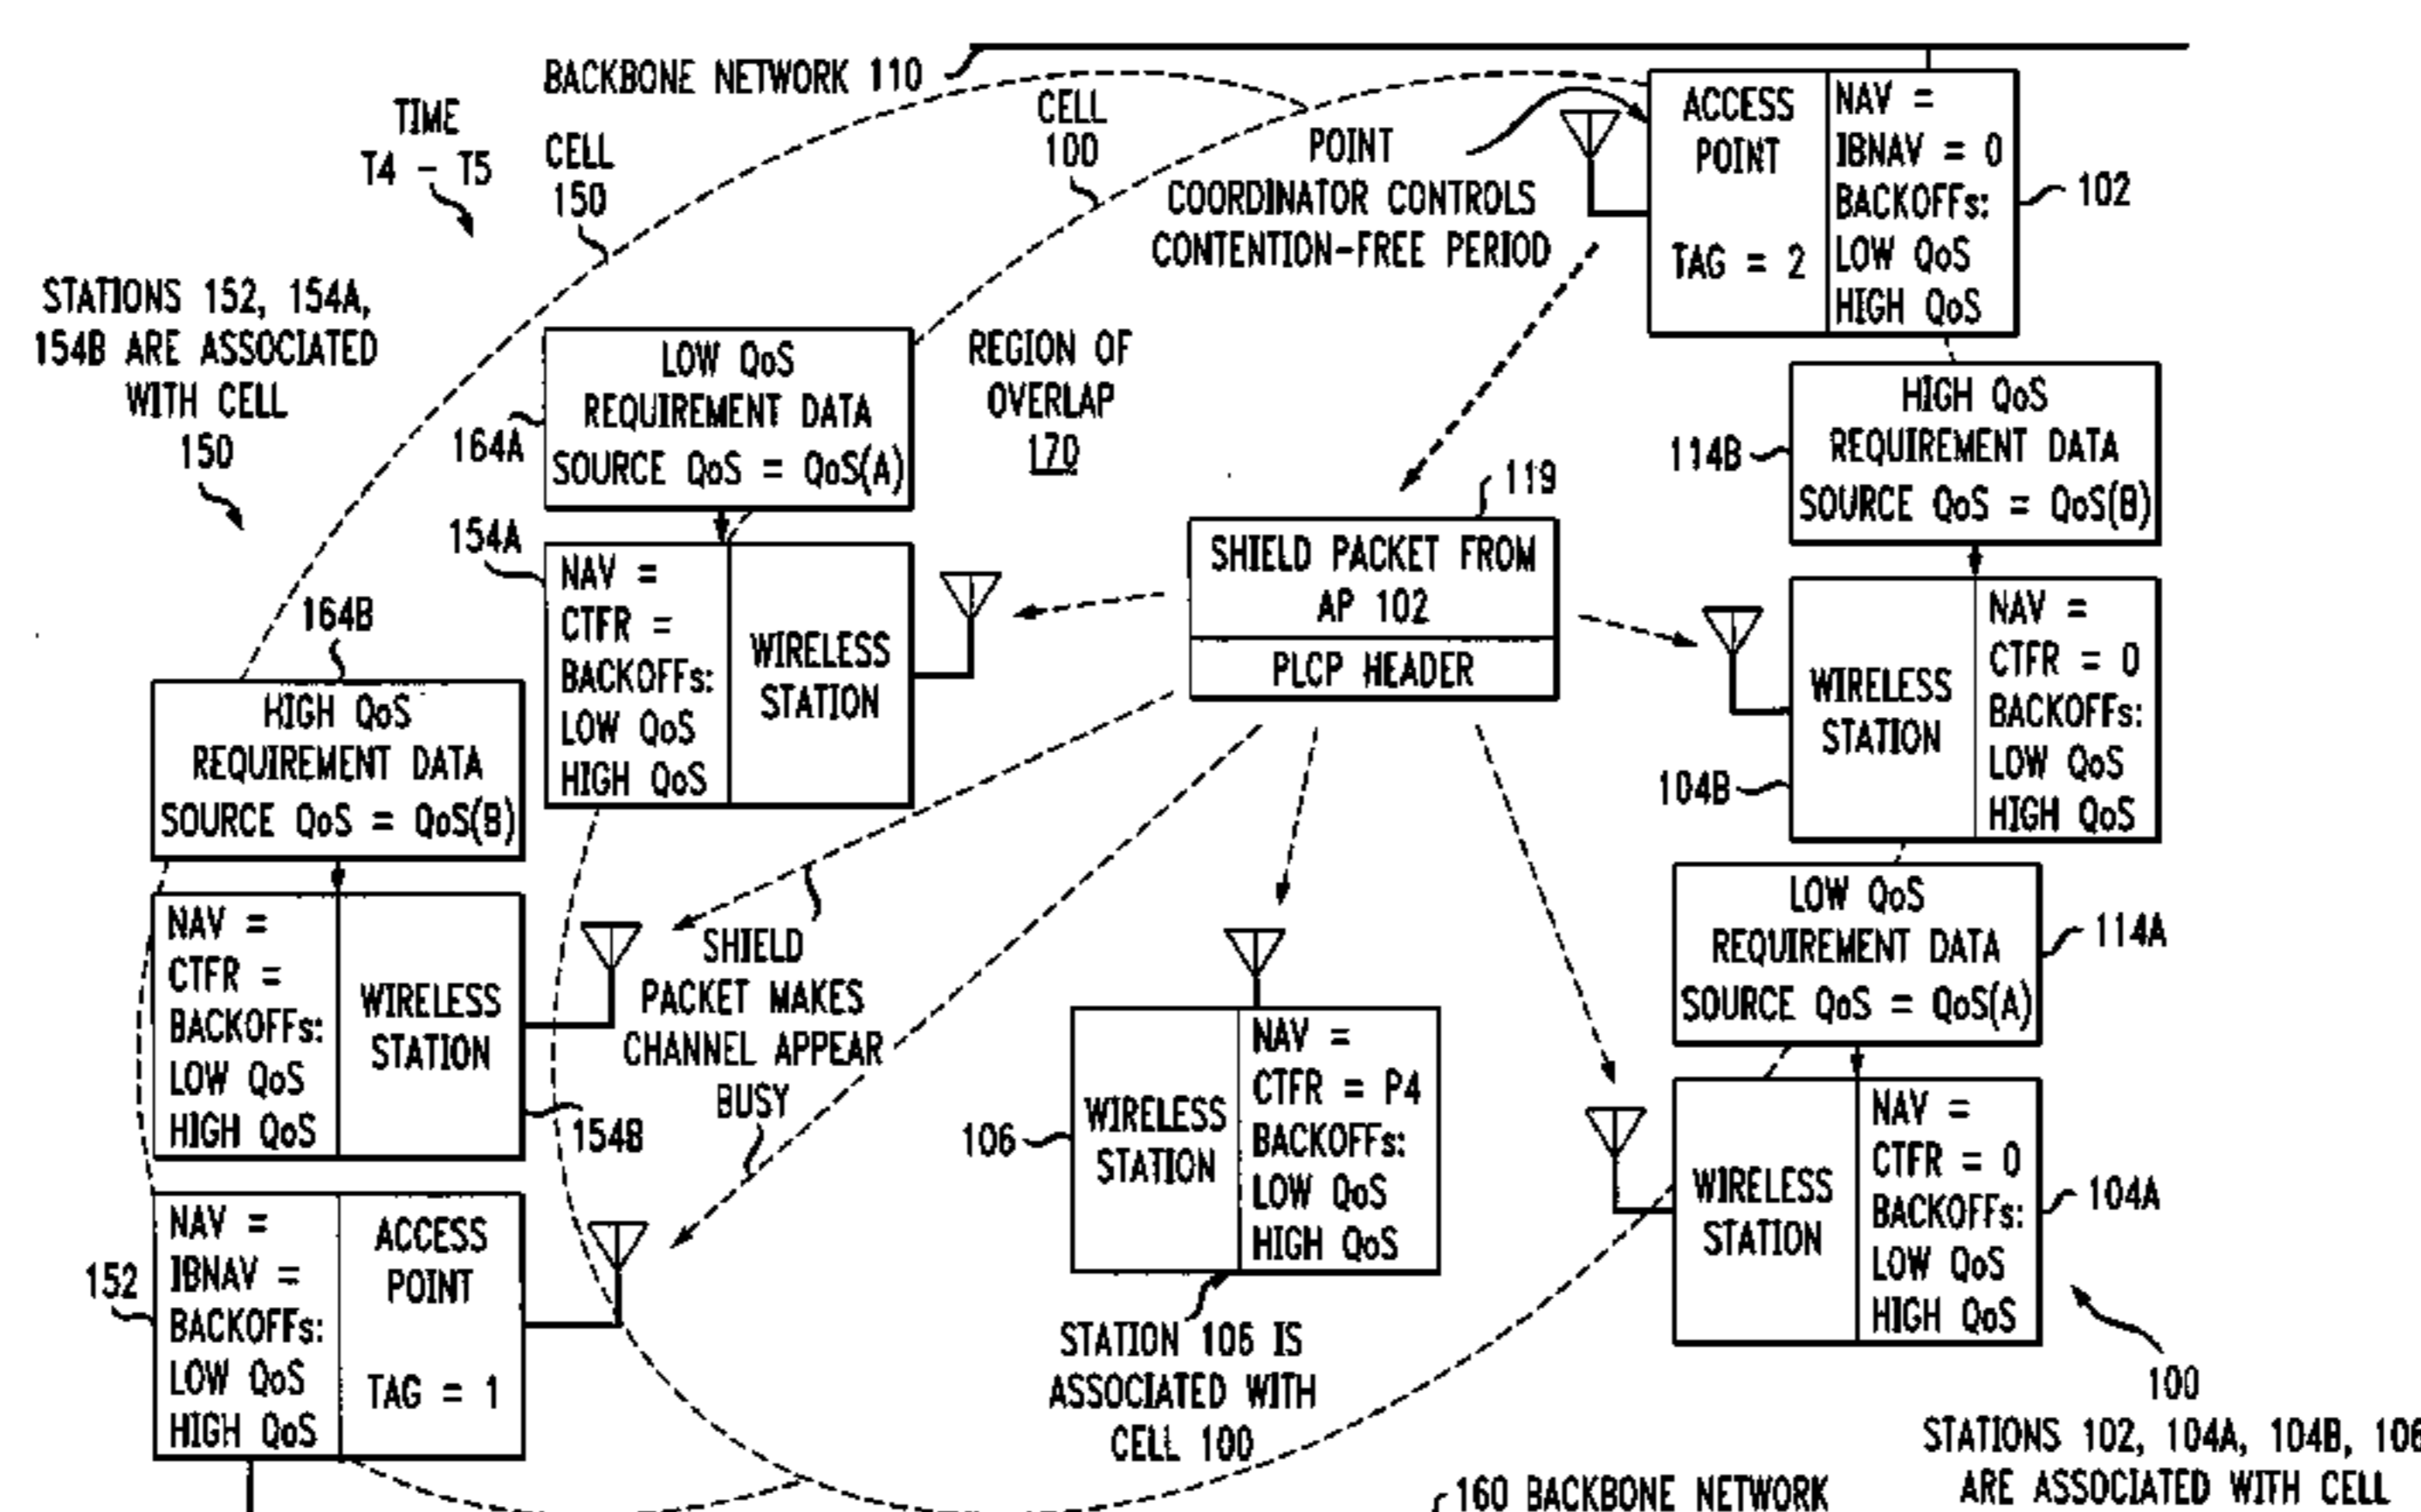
BACKBONE NETWORK 110

TIME T4 - T5

CELL 150

CELL 100

POINT COORDINATOR CONTROLS CONTENTION-FREE PERIOD

ACCESS POINT

TAG = 2

NAV = IBNAV = 0 BACKOFFs: LOW QoS HIGH QoS

102

STATIONS 152, 154A, 154B ARE ASSOCIATED WITH CELL 150

LOW QoS REQUIREMENT DATA SOURCE QoS = QoS(A)

164A

REGION OF OVERLAP 170

HIGH QoS REQUIREMENT DATA SOURCE QoS = QoS(B)

114B

119

154A

NAV = CTFR = BACKOFFs: LOW QoS HIGH QoS

WIRELESS STATION

SHIELD PACKET FROM AP 102

PLCP HEADER

164B

HIGH QoS REQUIREMENT DATA SOURCE QoS = QoS(B)

WIRELESS STATION

NAV = CTFR = 0 BACKOFFs: LOW QoS HIGH QoS

104B

LOW QoS REQUIREMENT DATA SOURCE QoS = QoS(A)

114A

NAV = CTFR = BACKOFFs: LOW QoS HIGH QoS

WIRELESS STATION

SHIELD PACKET MAKES CHANNEL APPEAR BUSY

154B

106

WIRELESS STATION

NAV = CTFR = P4 BACKOFFs: LOW QoS HIGH QoS

WIRELESS STATION

NAV = CTFR = 0 BACKOFFs: LOW QoS HIGH QoS

104A

152

NAV = IBNAV = BACKOFFs: LOW QoS HIGH QoS

ACCESS POINT

TAG = 1

STATION 106 IS ASSOCIATED WITH CELL 100

100

STATIONS 102, 104A, 104B, 106 ARE ASSOCIATED WITH CELL

160 BACKBONE NETWORK